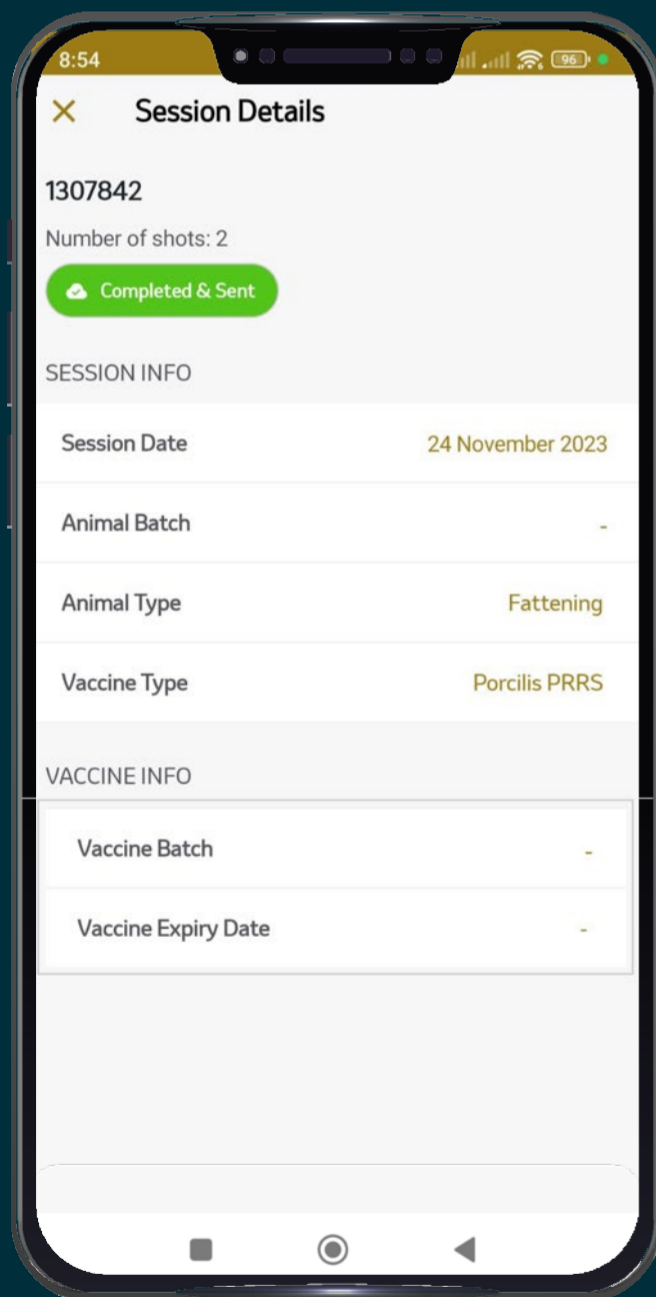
8:54

96

Session Details

1307842

Number of shots: 2

Completed & Sent

SESSION INFO

| Session Date | 24 November 2023 |
|---|---|
| Animal Batch | - |
| Animal Type | Fattening |
| Vaccine Type | Porcilis PRRS |

VACCINE INFO

| Vaccine Batch | - |
|---|---|
| Vaccine Expiry Date | - |